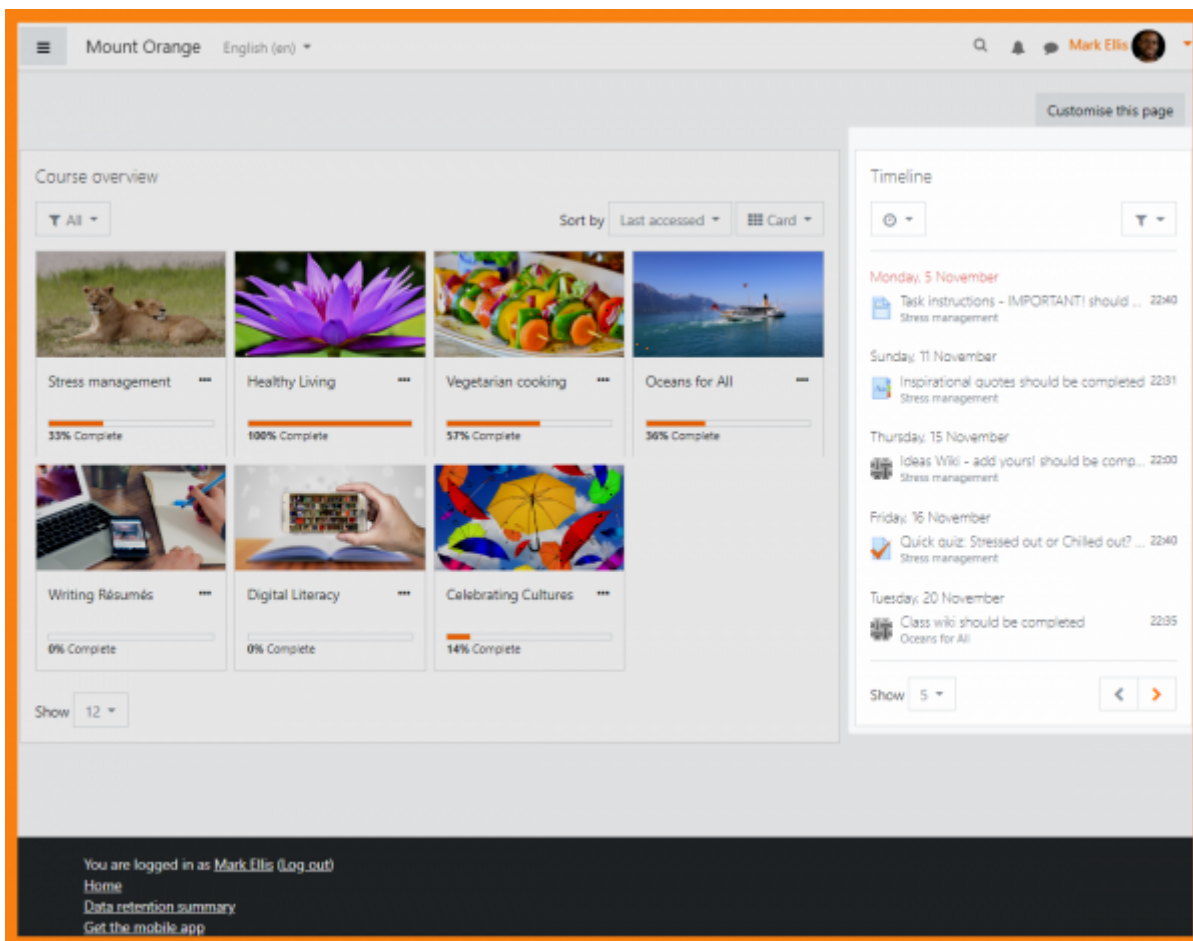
Mount Orange English (en)

Mark Ellis

Customise this page

Course overview

All

Sort by Last accessed Card

Stress management
33% Complete

Healthy Living
100% Complete

Vegetarian cooking
57% Complete

Oceans for All
36% Complete

Writing Résumés
0% Complete

Digital Literacy
0% Complete

Celebrating Cultures
14% Complete

Show 12

Timeline

Monday, 5 November
Task instructions - IMPORTANT! should ... 22:40
Stress management

Sunday, 11 November
Inspirational quotes should be completed 22:31
Stress management

Thursday, 15 November
Ideas Wiki - add yours! should be comp... 22:00
Stress management

Friday, 16 November
Quick quiz: Stressed out or Chilled out? ... 22:40
Stress management

Tuesday, 20 November
Class wiki should be completed 22:35
Oceans for All

Show 5

You are logged in as Mark Ellis (Log out)
Home
Data retention summary
Get the mobile app